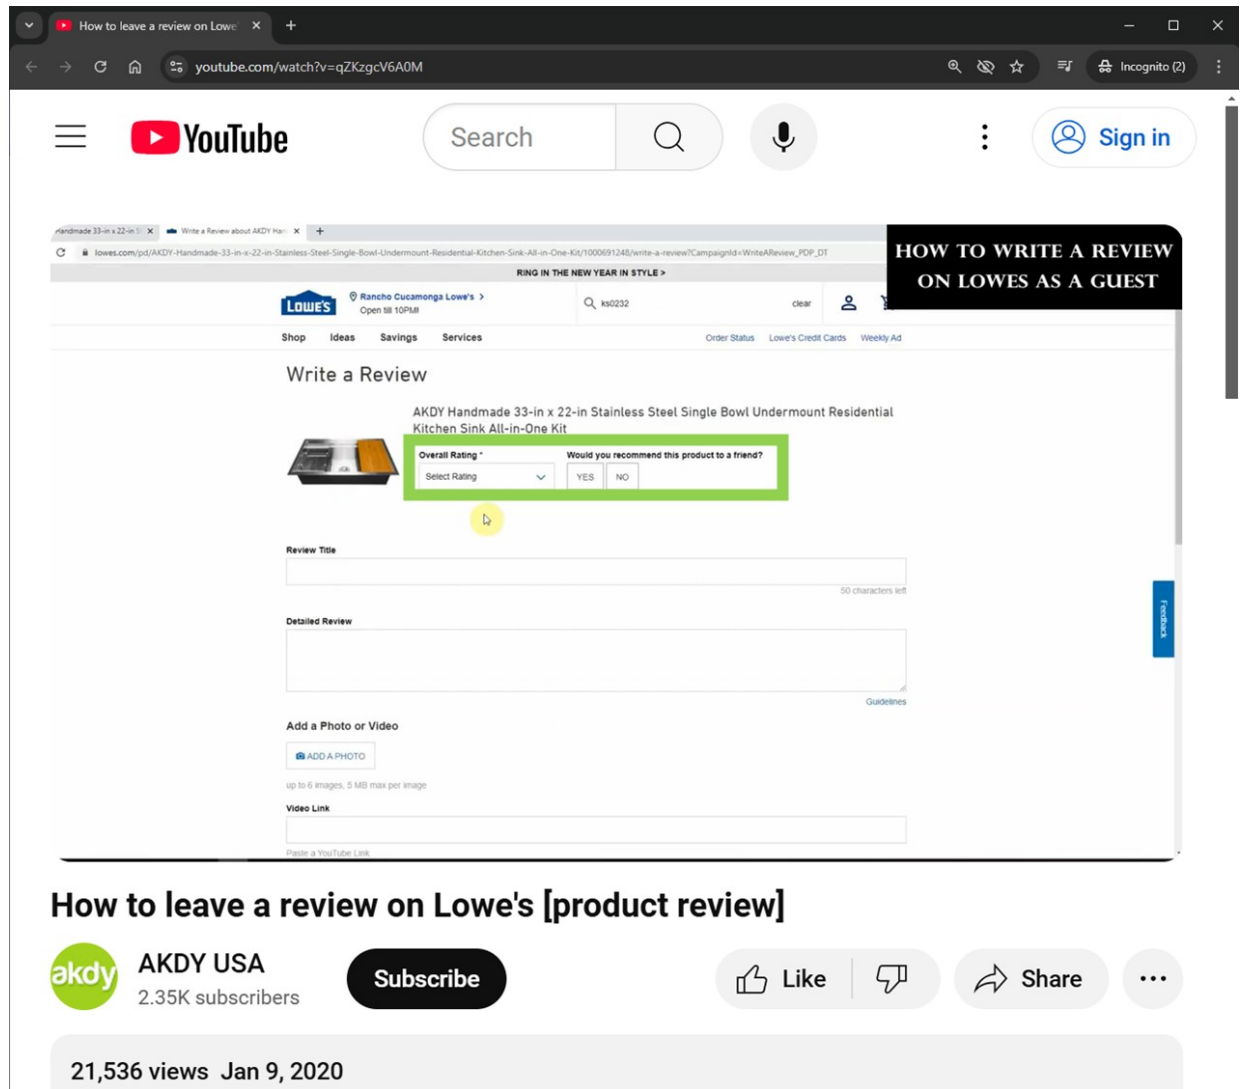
How to leave a review on Lowe ×

youtube.com/watch?v=qZKzgcV6A0M

Incognito (2)

YouTube

Search

Sign in

Handmade 33-in x 22-in ×   Write a Review about AKDY Ha ×

lowes.com/pd/AKDY-Handmade-33-in-x-22-in-Stainless-Steel-Single-Bowl-Undermount-Residential-Kitchen-Sink-All-in-One-Kit/1000691248/write-a-review?CampaignId=WriteAReview_PDP_DT

RING IN THE NEW YEAR IN STYLE >

HOW TO WRITE A REVIEW ON LOWES AS A GUEST

LOWE'S

Rancho Cucamonga Lowe's >
Open till 10PM

ks0232

clear

Shop   Ideas   Savings   Services

Order Status   Lowe's Credit Cards   Weekly Ad

Write a Review

AKDY Handmade 33-in x 22-in Stainless Steel Single Bowl Undermount Residential Kitchen Sink All-in-One Kit

Overall Rating *
Select Rating

Would you recommend this product to a friend?
YES   NO

Review Title

50 characters left

Detailed Review

Guidelines

Add a Photo or Video

ADD A PHOTO

up to 6 images, 5 MB max per image

Video Link

Paste a YouTube Link

Feedback

How to leave a review on Lowe's [product review]

akdy

AKDY USA
2.35K subscribers

Subscribe

Like

Share

21,536 views  Jan 9, 2020